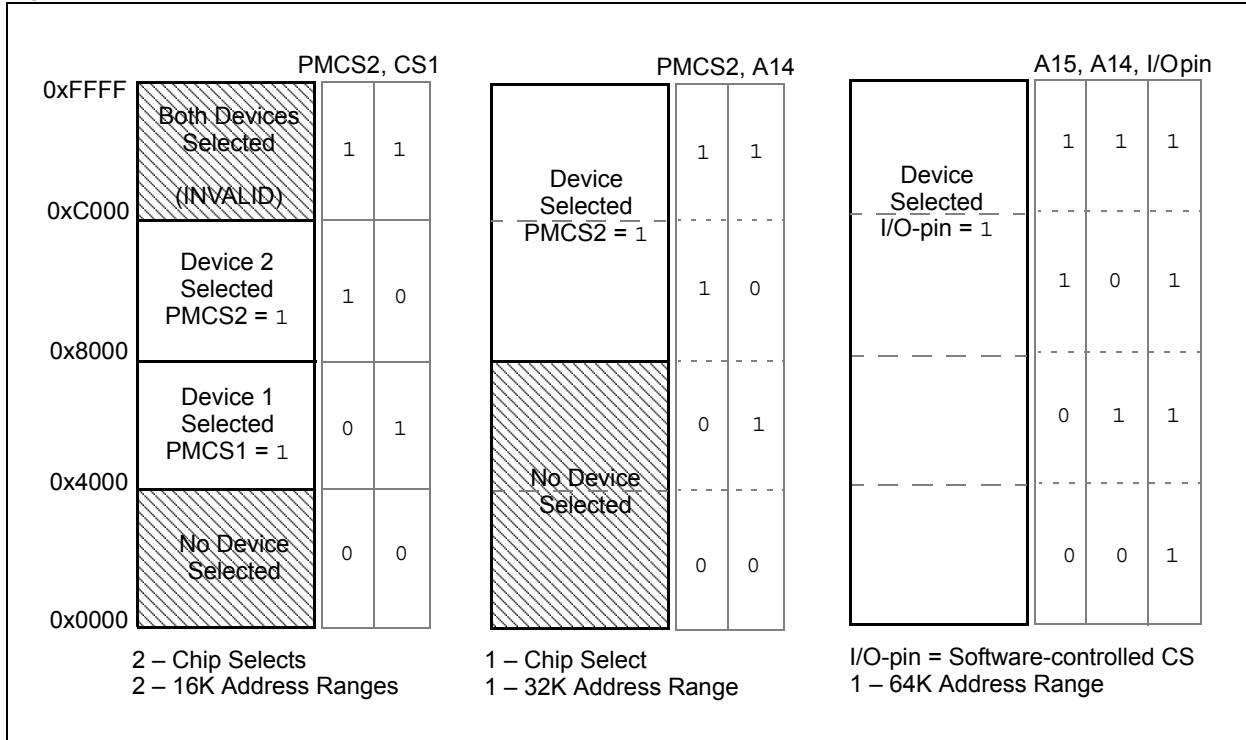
PMCS2, CS1

0xFFFF

Both Devices Selected (INVALID)

1 1

0xC000

Device 2 Selected PMCS2 = 1

1 0

0x8000

Device 1 Selected PMCS1 = 1

0 1

0x4000

No Device Selected

0 0

0x0000

2 – Chip Selects
2 – 16K Address Ranges

PMCS2, A14

Device Selected PMCS2 = 1

1 1

1 0

No Device Selected

0 1

0 0

1 – Chip Select
1 – 32K Address Range

A15, A14, I/Opin

Device Selected I/O-pin = 1

1 1 1

1 0 1

0 1 1

0 0 1

I/O-pin = Software-controlled CS
1 – 64K Address Range